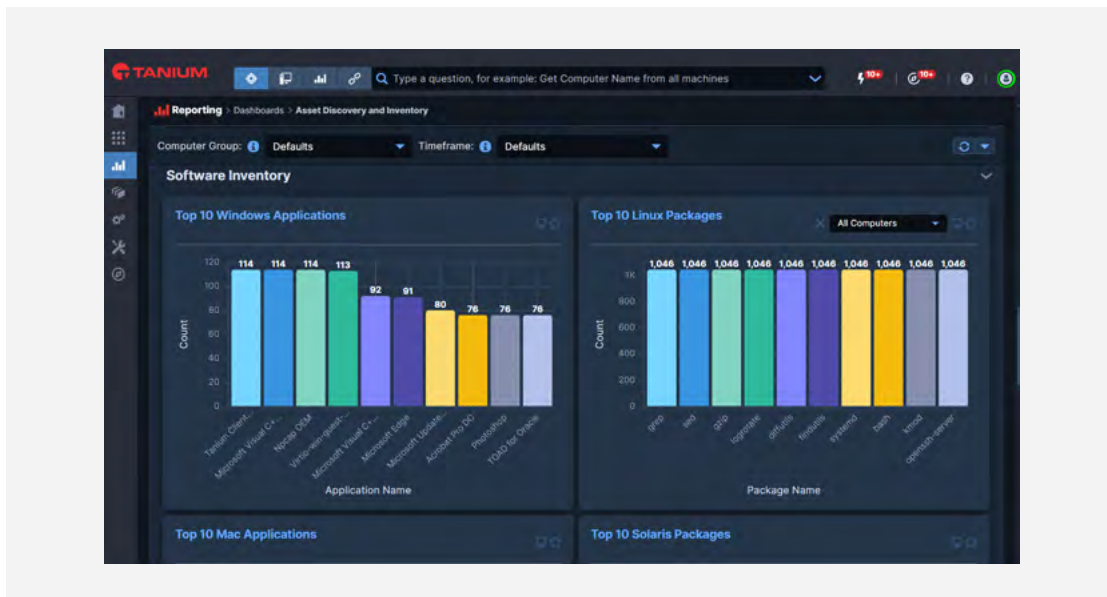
TANIUM

Type a question, for example: Get Computer Name from all machines

10+ 10+

Reporting > Dashboards > Asset Discovery and Inventory

Computer Group: Defaults

Timeframe: Defaults

Software Inventory

Top 10 Windows Applications

| Application Name | Count |
|---|---|
| Tanium Client... | 114 |
| Microsoft Visual C+... | 114 |
| Npcap OEM | 114 |
| Virtio-win-guest-... | 113 |
| Microsoft Visual C+... | 92 |
| Microsoft Edge | 91 |
| Microsoft Update... | 80 |
| Acrobat Pro DC | 76 |
| Photoshop | 76 |
| TOAD for Oracle | 76 |

Count: 0, 20, 40, 60, 80, 100, 120

Application Name

Top 10 Linux Packages

All Computers

| Package Name | Count |
|---|---|
| grep | 1,046 |
| sed | 1,046 |
| gzip | 1,046 |
| logrotate | 1,046 |
| diffutils | 1,046 |
| findutils | 1,046 |
| systemd | 1,046 |
| bash | 1,046 |
| kmod | 1,046 |
| openssh-server | 1,046 |

Count: 0, 200, 400, 600, 800, 1K

Package Name

Top 10 Mac Applications

Top 10 Solaris Packages